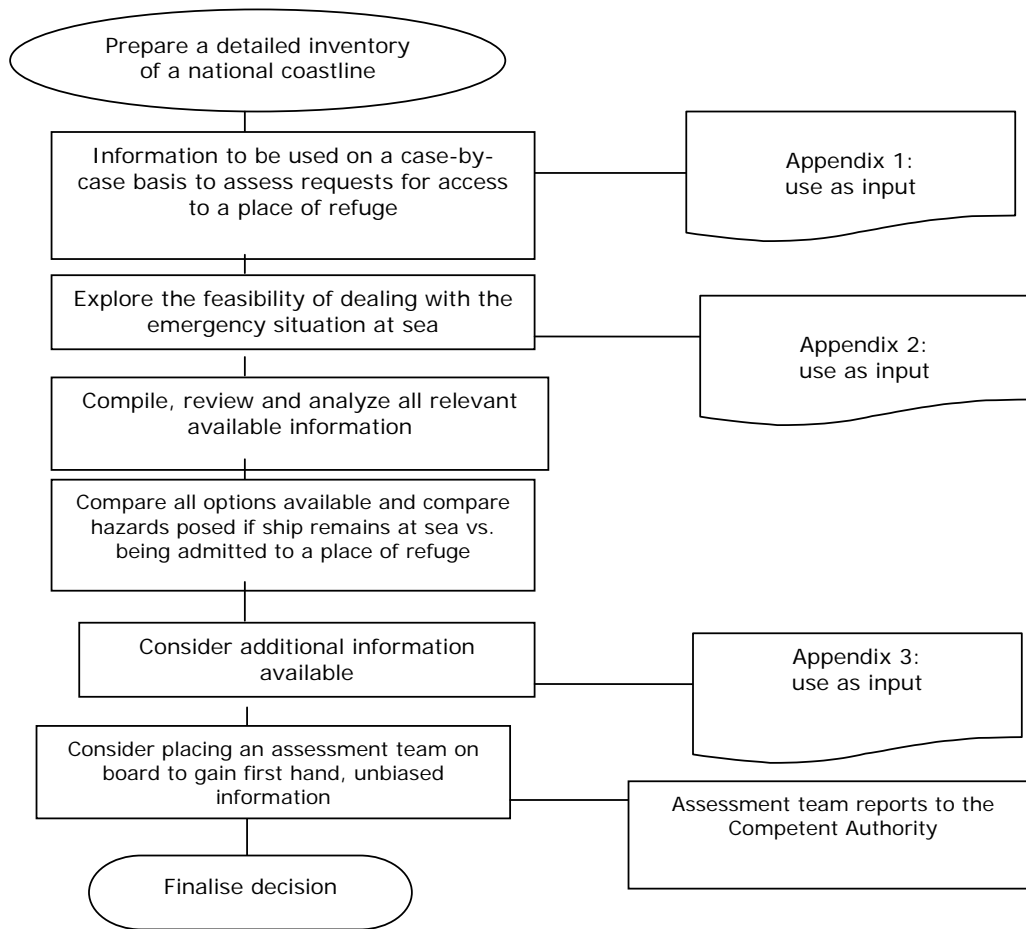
Prepare a detailed inventory of a national coastline

Information to be used on a case-by-case basis to assess requests for access to a place of refuge

Appendix 1: use as input

Explore the feasibility of dealing with the emergency situation at sea

Appendix 2: use as input

Compile, review and analyze all relevant available information

Compare all options available and compare hazards posed if ship remains at sea vs. being admitted to a place of refuge

Consider additional information available

Appendix 3: use as input

Consider placing an assessment team on board to gain first hand, unbiased information

Assessment team reports to the Competent Authority

Finalise decision